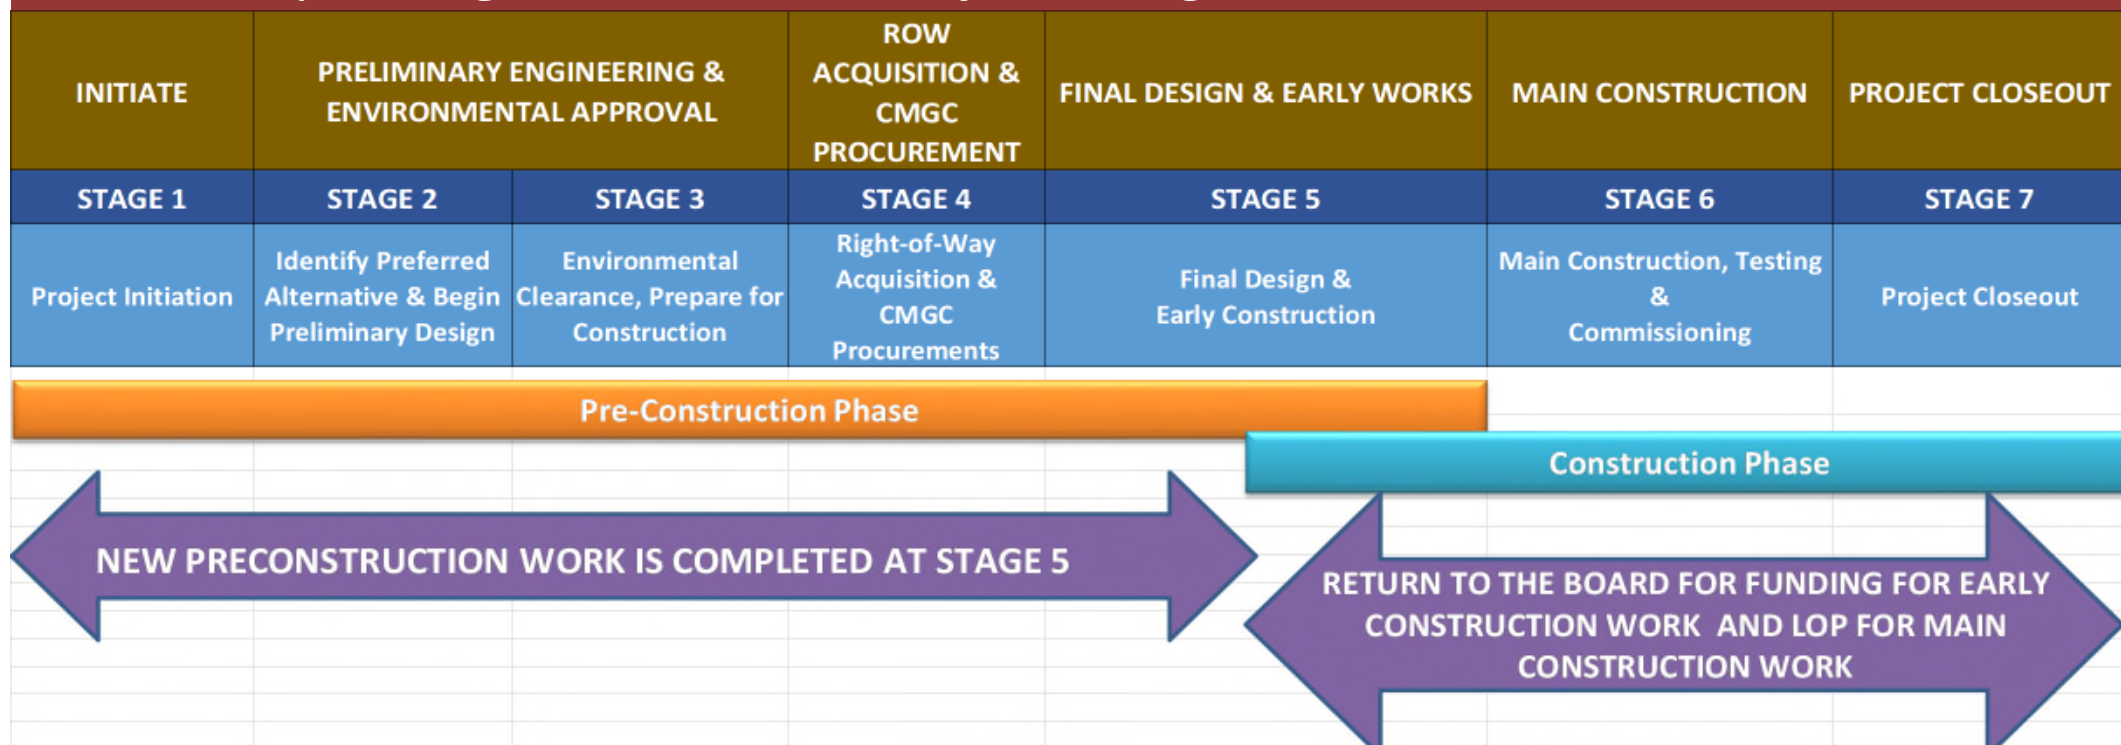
| INITIATE | PRELIMINARY ENGINEERING & ENVIRONMENTAL APPROVAL | | ROW ACQUISITION & CMGC PROCUREMENT | FINAL DESIGN & EARLY WORKS | MAIN CONSTRUCTION | PROJECT CLOSEOUT |
|---|---|---|---|---|---|---|
| STAGE 1 | STAGE 2 | STAGE 3 | STAGE 4 | STAGE 5 | STAGE 6 | STAGE 7 |
| Project Initiation | Identify Preferred Alternative & Begin Preliminary Design | Environmental Clearance, Prepare for Construction | Right-of-Way Acquisition & CMGC Procurements | Final Design & Early Construction | Main Construction, Testing & Commissioning | Project Closeout |

Pre-Construction Phase

Construction Phase

NEW PRECONSTRUCTION WORK IS COMPLETED AT STAGE 5

RETURN TO THE BOARD FOR FUNDING FOR EARLY CONSTRUCTION WORK AND LOP FOR MAIN CONSTRUCTION WORK